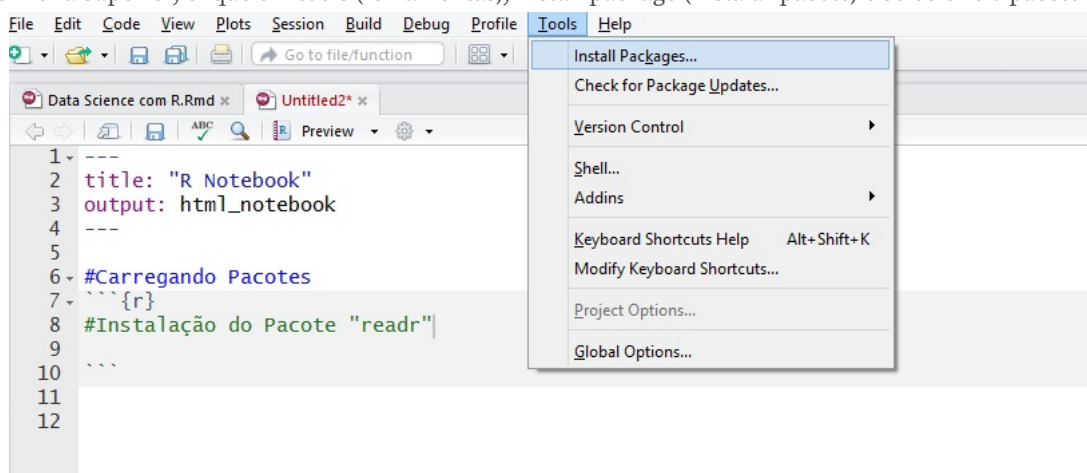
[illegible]

File Edit Code View Plots Session Build Debug Profile Tools Help

Go to file/function

Data Science com R.Rmd × Untitled2* ×

Preview

1 ---
2 title: "R Notebook"
3 output: html_notebook
4 ---
5
6 #Carregando Pacotes
7 ```{r}
8 #Instalação do Pacote "readr"
9
10 ```
11
12

Install Packages...
Check for Package Updates...
Version Control
Shell...
Addins
Keyboard Shortcuts Help Alt+Shift+K
Modify Keyboard Shortcuts...
Project Options...
Global Options...